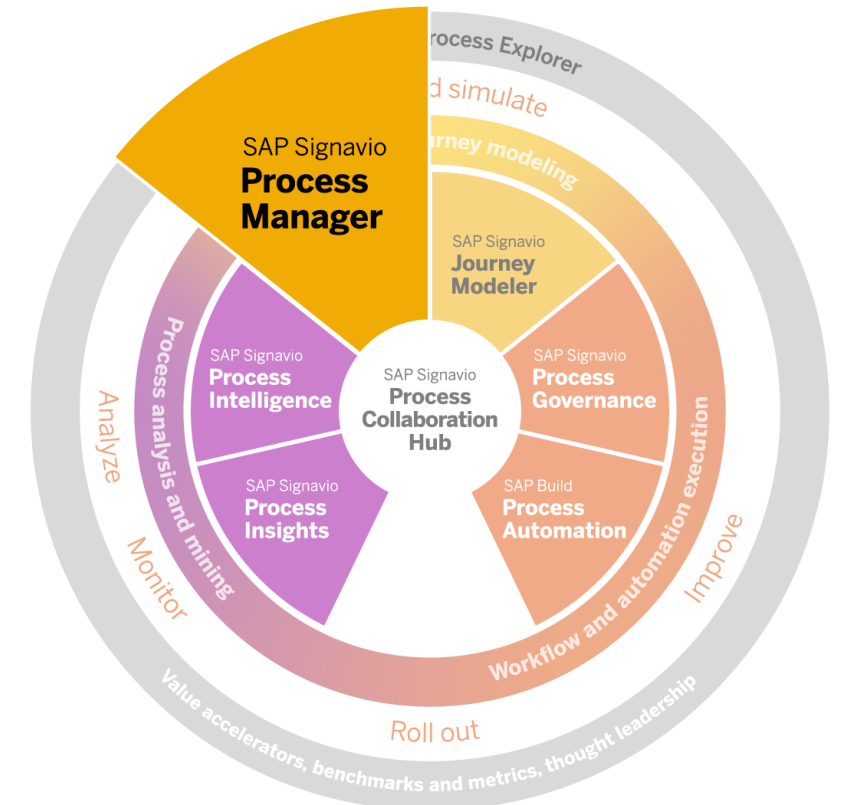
rocess Explorer

d simulate

rney modeling

SAP Signavio
Process Manager

SAP Signavio
Journey Modeler

SAP Signavio
Process Intelligence

SAP Signavio
Process Collaboration Hub

SAP Signavio
Process Governance

SAP Signavio
Process Insights

SAP Build
Process Automation

Process analysis and mining

Workflow and automation execution

Analyze

Monitor

Improve

Roll out

Value accelerators, benchmarks and metrics, thought leadership